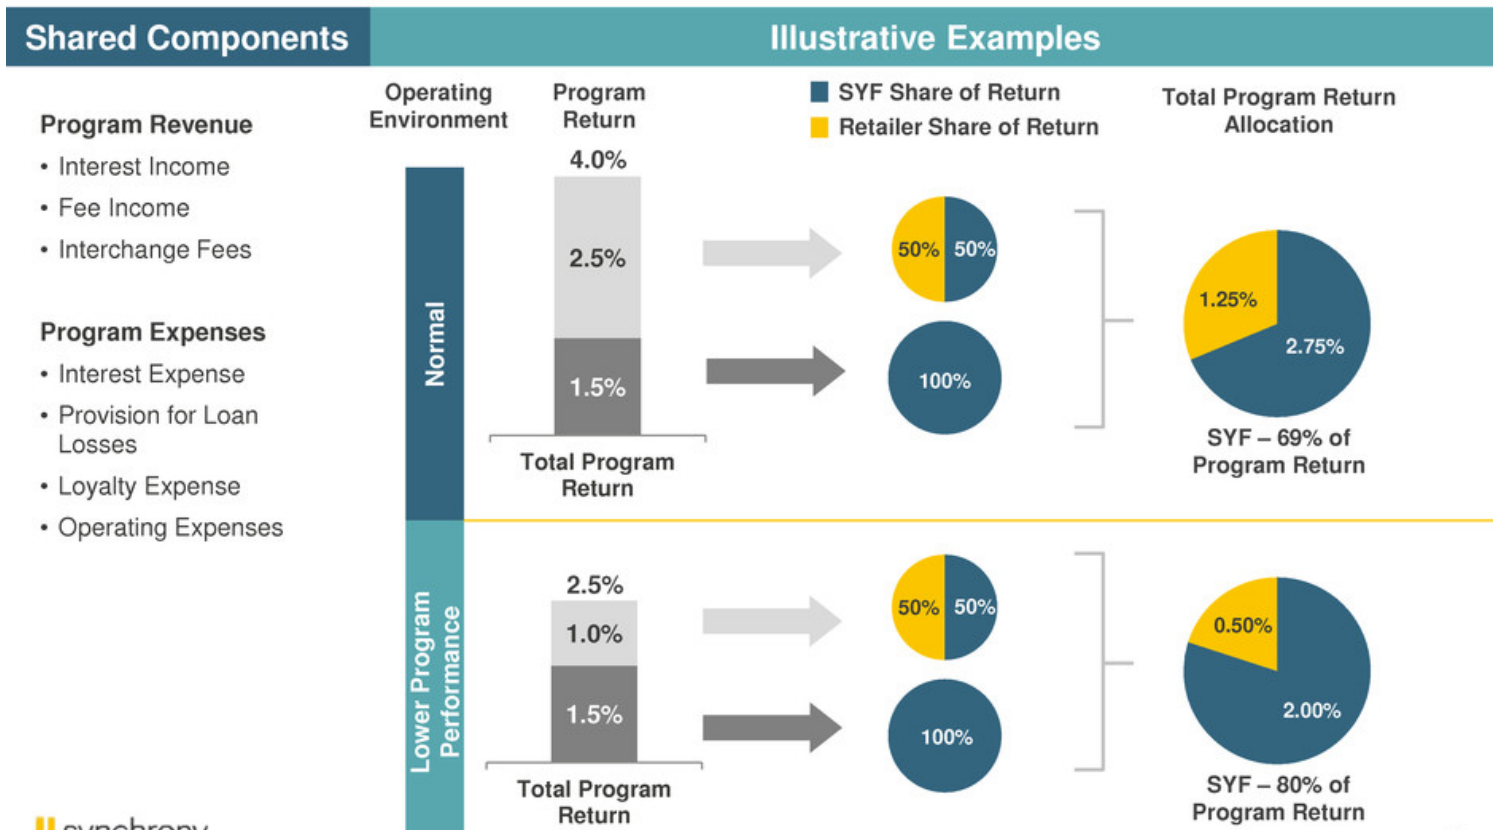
Shared Components

Illustrative Examples

Program Revenue
• Interest Income
• Fee Income
• Interchange Fees

Program Expenses
• Interest Expense
• Provision for Loan Losses
• Loyalty Expense
• Operating Expenses

Operating Environment

Program Return

SYF Share of Return
Retailer Share of Return

Total Program Return Allocation

Normal

4.0%
2.5%
1.5%
Total Program Return

50% 50%
100%

1.25%
2.75%
SYF – 69% of Program Return

Lower Program Performance

2.5%
1.0%
1.5%
Total Program Return

50% 50%
100%

0.50%
2.00%
SYF – 80% of Program Return

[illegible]